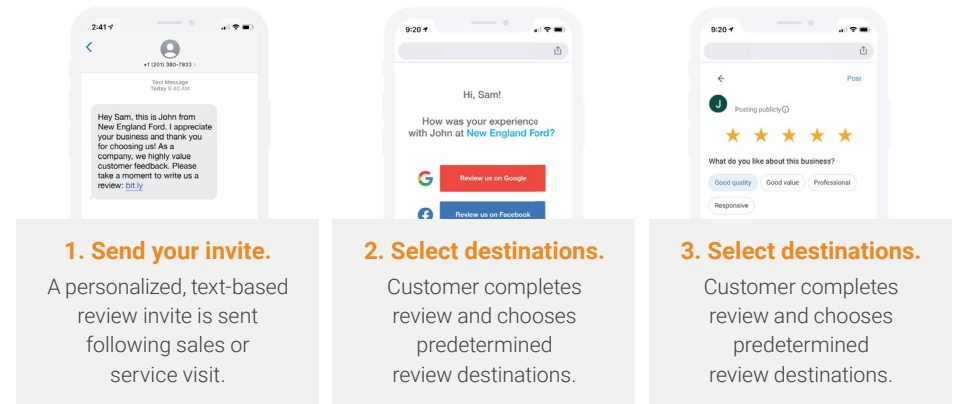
2:41

+1 (201) 380-7933 >

Text Message
Today 9:40 AM

Hey Sam, this is John from New England Ford. I appreciate your business and thank you for choosing us! As a company, we highly value customer feedback. Please take a moment to write us a review: bit.ly

1. Send your invite.

A personalized, text-based review invite is sent following sales or service visit.

9:20

Hi, Sam!

How was your experience with John at New England Ford?

Review us on Google

Review us on Facebook

2. Select destinations.

Customer completes review and chooses predetermined review destinations.

9:20

Post

J

Posting publicly

What do you like about this business?

Good quality

Good value

Professional

Responsive

3. Select destinations.

Customer completes review and chooses predetermined review destinations.